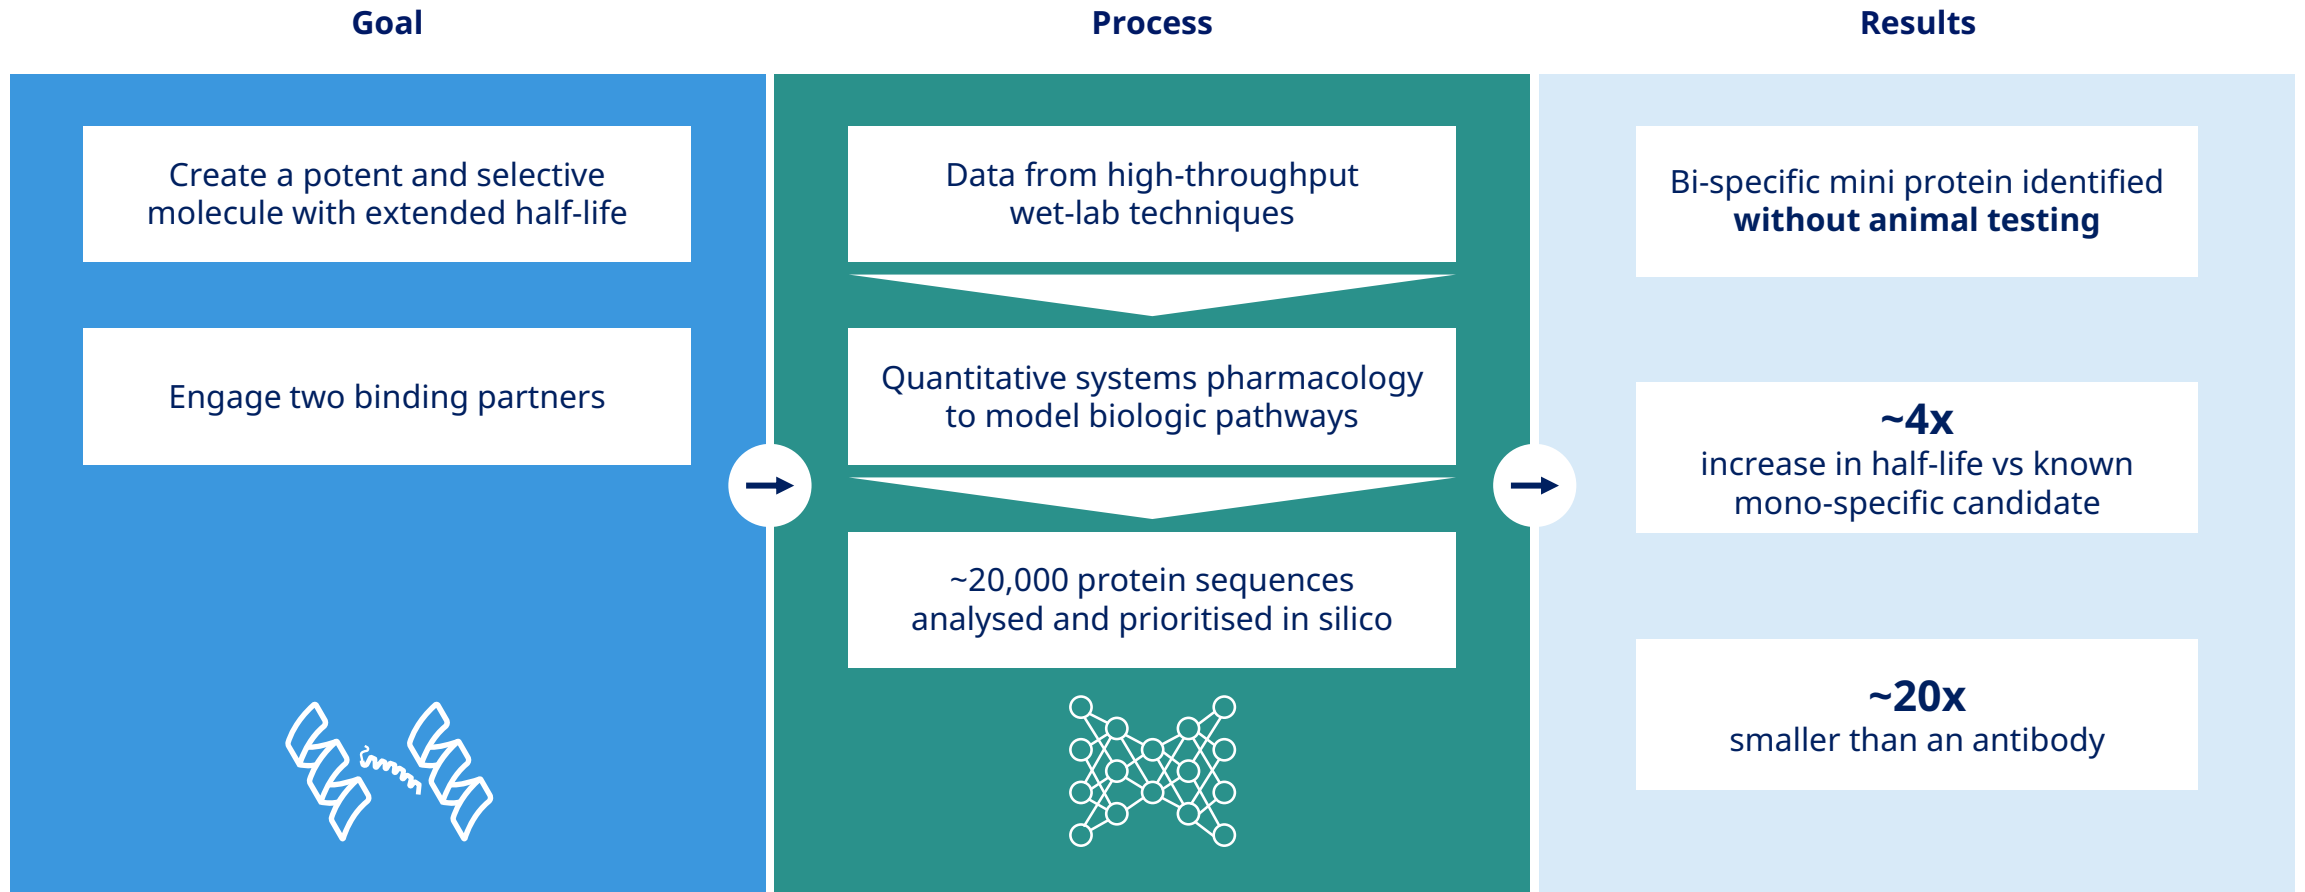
Goal

Create a potent and selective molecule with extended half-life

Engage two binding partners

Process

Data from high-throughput wet-lab techniques

Quantitative systems pharmacology to model biologic pathways

~20,000 protein sequences analysed and prioritised in silico

Results

Bi-specific mini protein identified **without animal testing**

**~4x**
increase in half-life vs known mono-specific candidate

**~20x**
smaller than an antibody